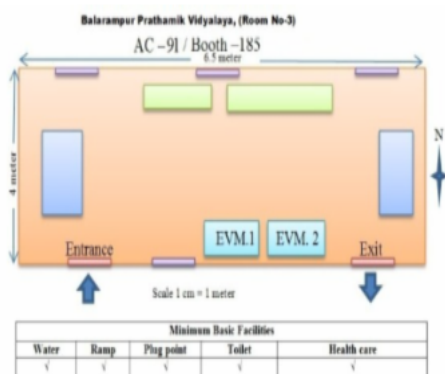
Balarampur Prathamik Vidyalaya, (Room No-3)

AC – 91 / Booth – 185

6.5 meter

4 meter

N

EVM.1

EVM. 2

Entrance

Exit

Scale 1 cm = 1 meter

| Minimum Basic Facilities | | | | |
|---|---|---|---|---|
| Water | Ramp | Plug point | Toilet | Health care |
| √ | √ | √ | √ | √ |